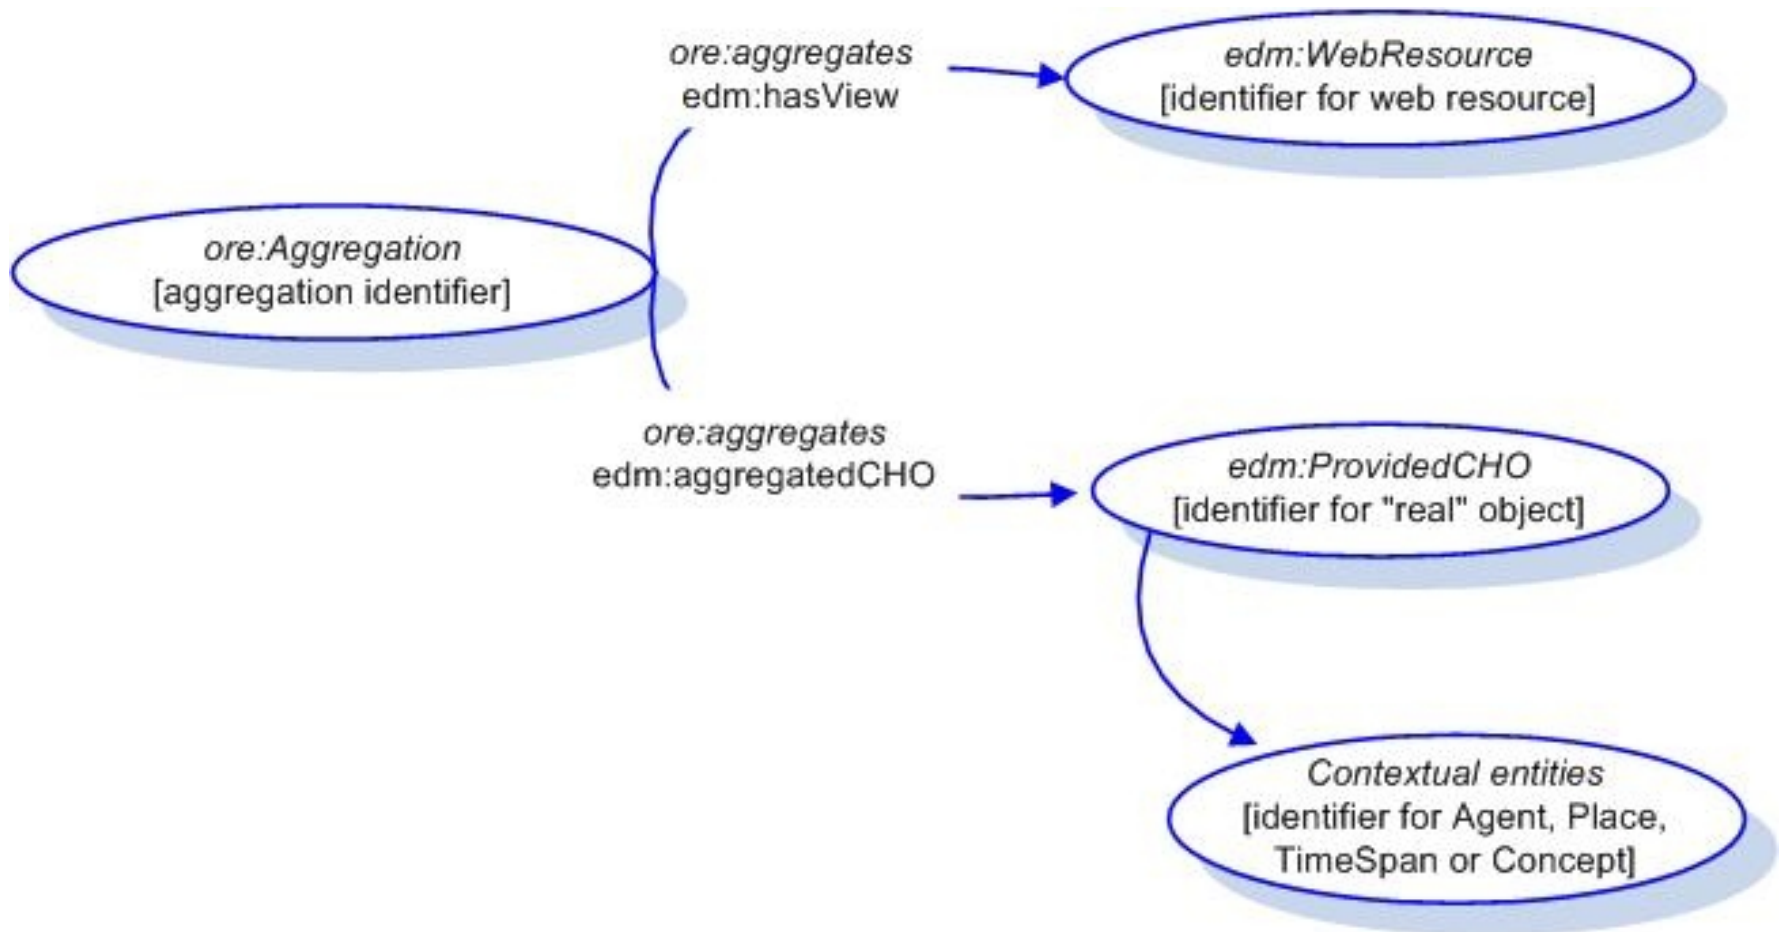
ore:aggregates
edm:hasView

edm:WebResource
[identifier for web resource]

ore:Aggregation
[aggregation identifier]

ore:aggregates
edm:aggregatedCHO

edm:ProvidedCHO
[identifier for "real" object]

Contextual entities
[identifier for Agent, Place, TimeSpan or Concept]